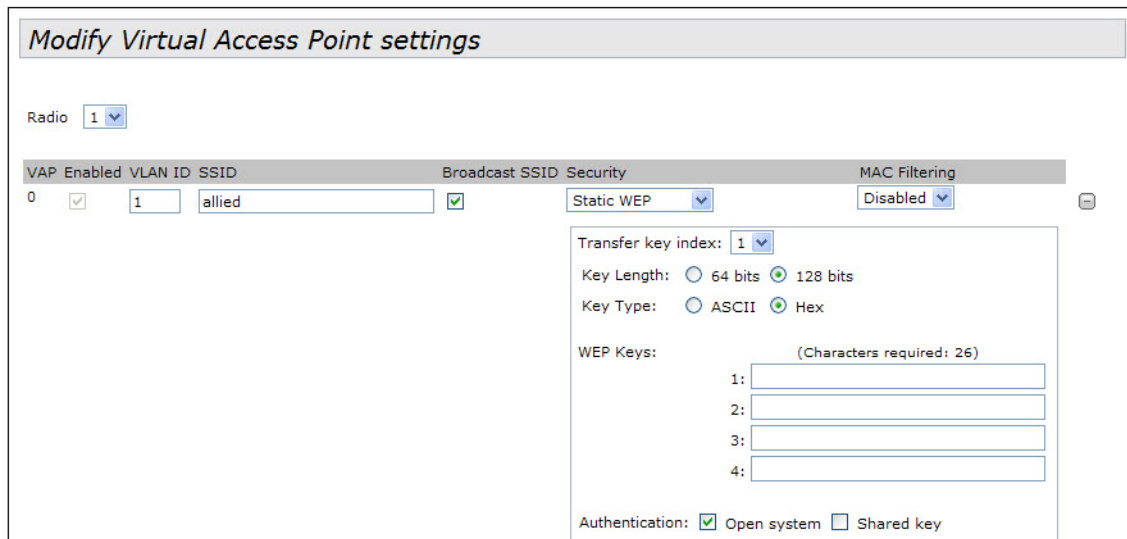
Modify Virtual Access Point settings

Radio 1

| VAP | Enabled | VLAN ID | SSID | Broadcast SSID | Security | MAC Filtering |
|---|---|---|---|---|---|---|
| 0 | | 1 | allied | | Static WEP | Disabled |

Transfer key index: 1

Key Length: 64 bits 128 bits

Key Type: ASCII Hex

WEP Keys: (Characters required: 26)

1:

2:

3:

4:

Authentication: Open system Shared key